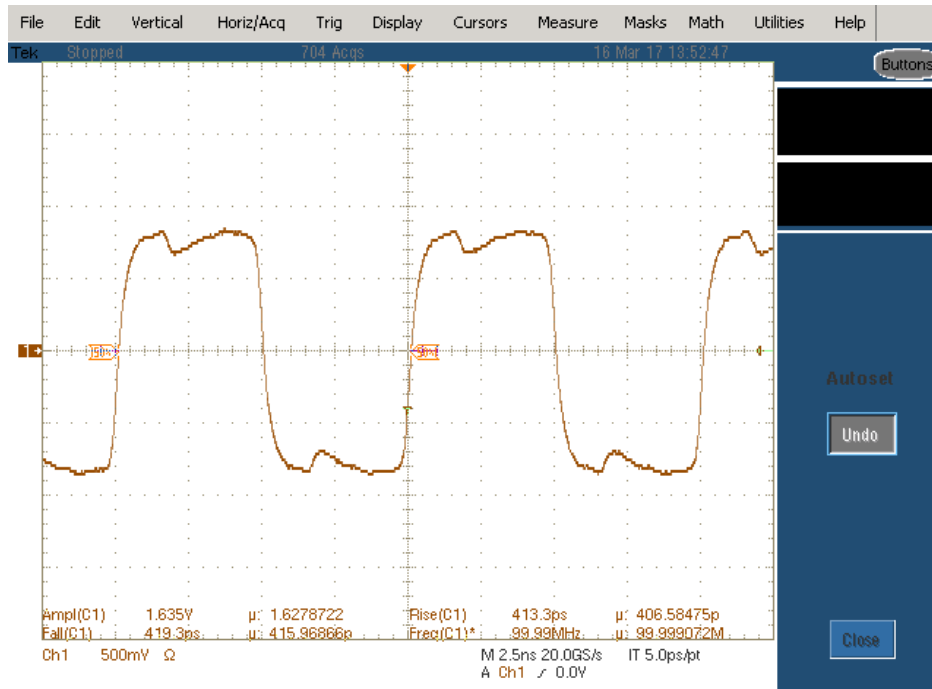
File Edit Vertical Horiz/Acq Trig Display Cursors Measure Masks Math Utilities Help

Tek Stopped 704 Acqs 16 Mar 17 13:52:47

Buttons

1

Autoset

Undo

Ampl(C1) 1.635V µ: 1.6278722
Fall(C1) 419.3ps µ: 415.96866p
Rise(C1) 413.3ps µ: 406.58475p
Freq(C1)* 99.99MHz µ: 99.999072M

Ch1 500mV Ω

M 2.5ns 20.0GS/s IT 5.0ps/pt
A Ch1 ⁄ 0.0V

Close